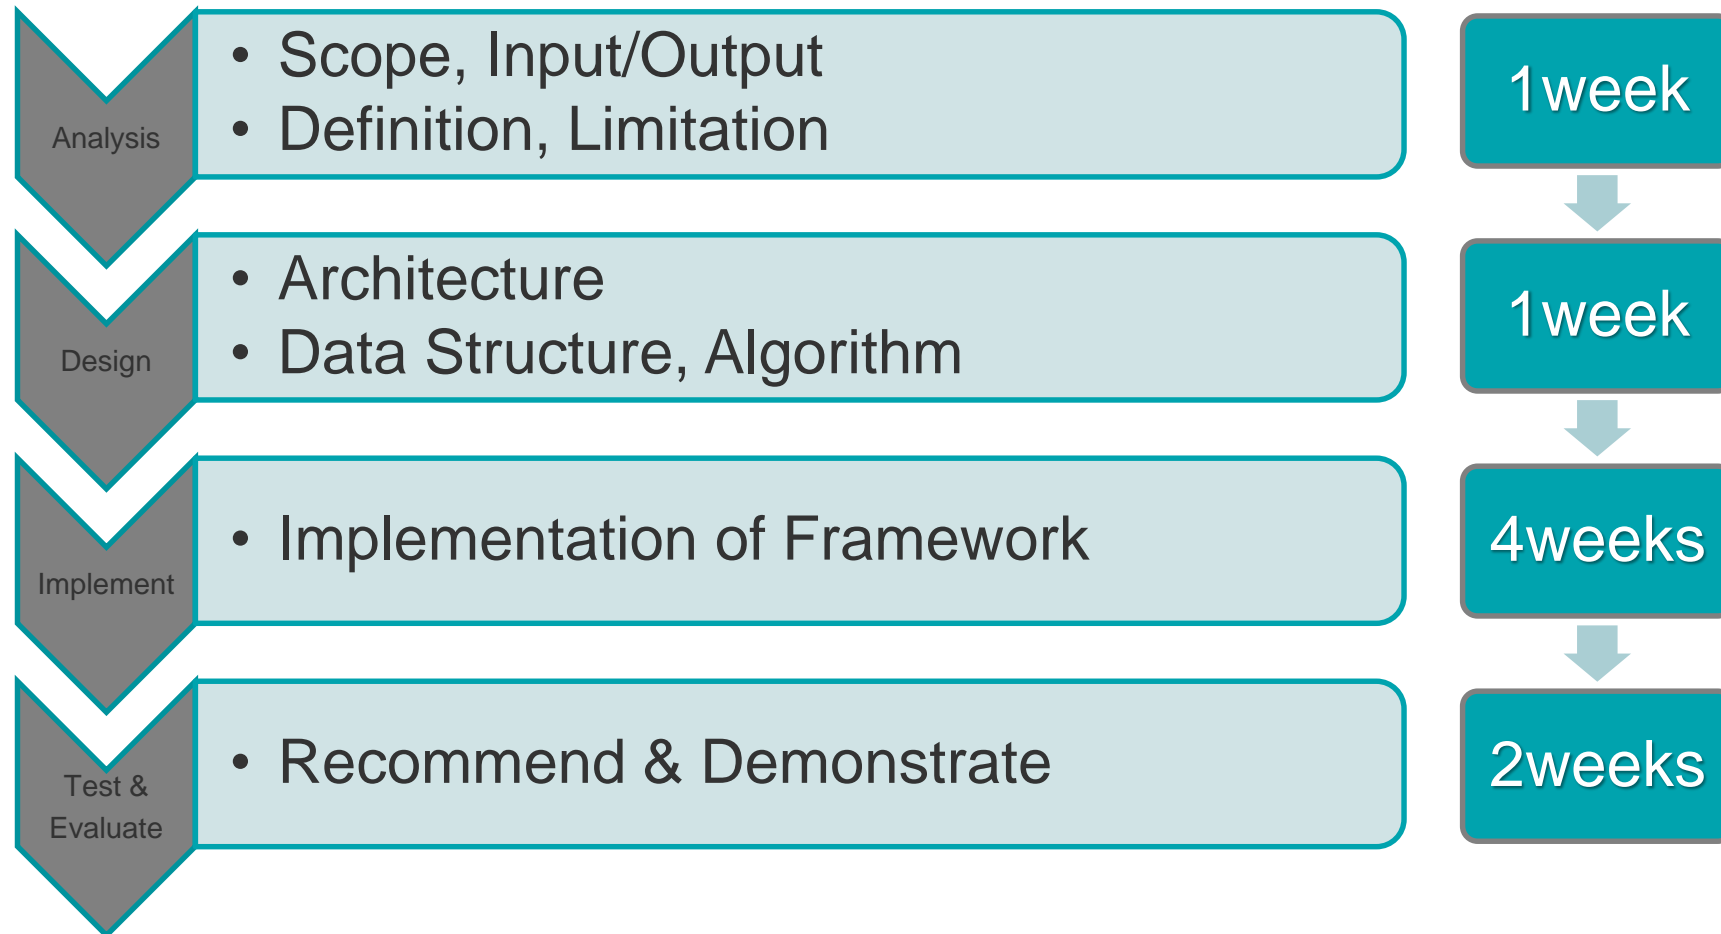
Analysis

- Scope, Input/Output
- Definition, Limitation

1week

Design

- Architecture
- Data Structure, Algorithm

1week

Implement

- Implementation of Framework

4weeks

Test & Evaluate

- Recommend & Demonstrate

2weeks